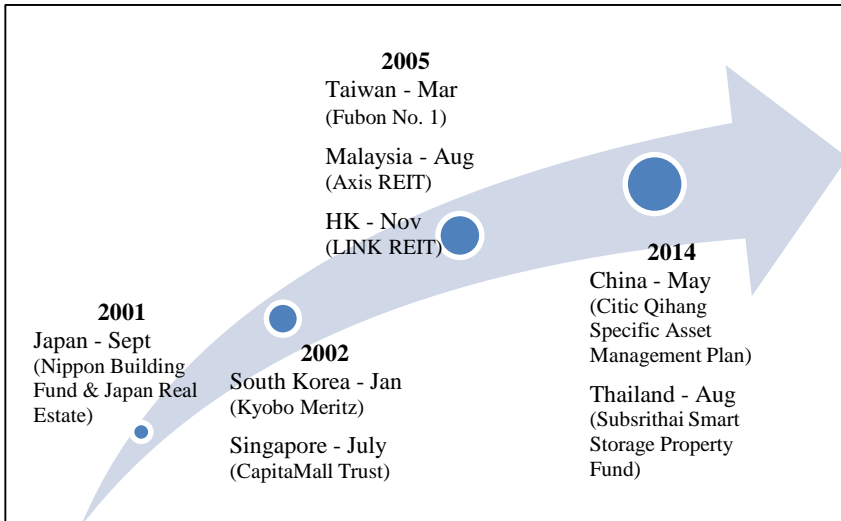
2001
Japan - Sept
(Nippon Building Fund & Japan Real Estate)

2002
South Korea - Jan
(Kyobo Meritz)

Singapore - July
(CapitaMall Trust)

2005
Taiwan - Mar
(Fubon No. 1)

Malaysia - Aug
(Axis REIT)

HK - Nov
(LINK REIT)

2014
China - May
(Citic Qihang Specific Asset Management Plan)

Thailand - Aug
(Subsrithai Smart Storage Property Fund)